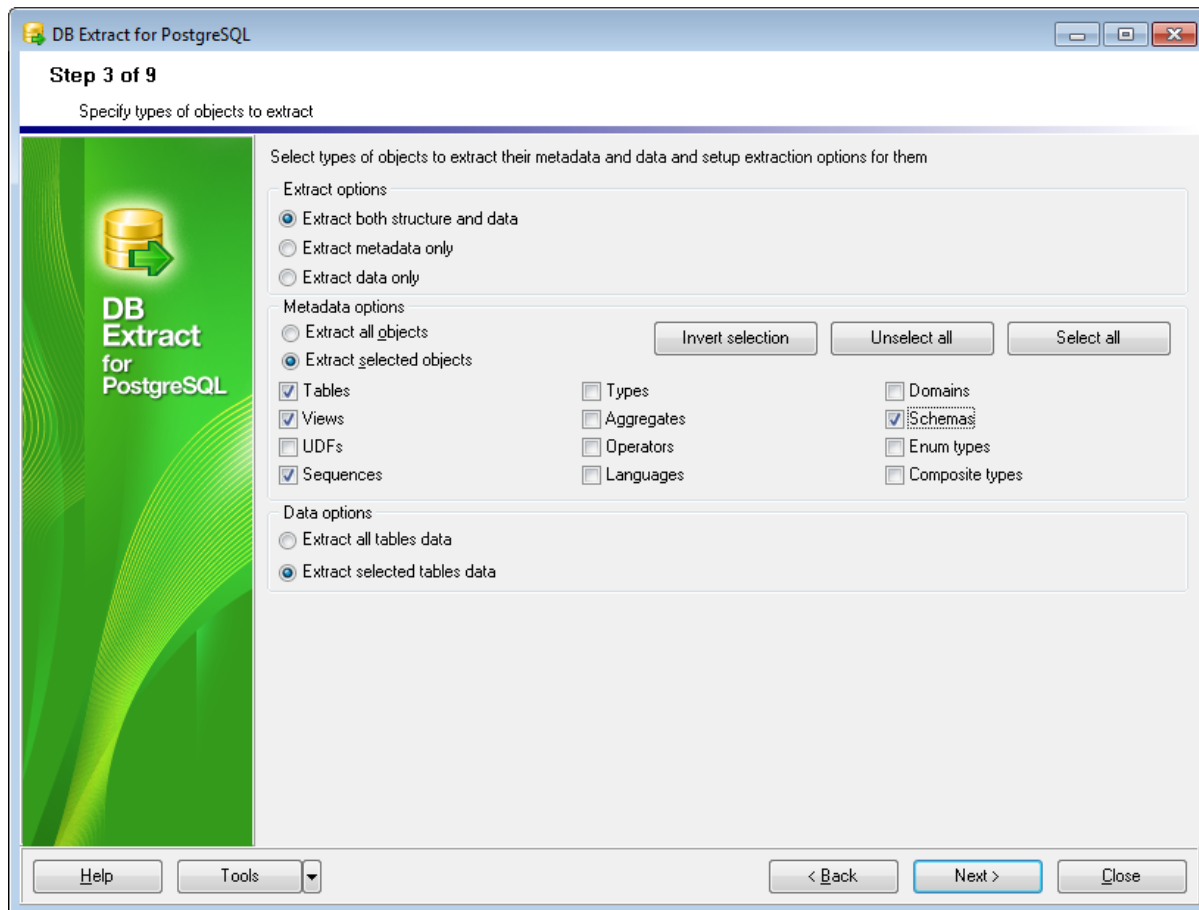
DB Extract for PostgreSQL

Step 3 of 9

Specify types of objects to extract

DB Extract for PostgreSQL

Select types of objects to extract their metadata and data and setup extraction options for them

Extract options

Extract both structure and data

Extract metadata only

Extract data only

Metadata options

Extract all objects

Extract selected objects

Invert selection

Unselect all

Select all

Tables

Views

UDFs

Sequences

Types

Aggregates

Operators

Languages

Domains

Schemas

Enum types

Composite types

Data options

Extract all tables data

Extract selected tables data

Help

Tools

< Back

Next >

Close